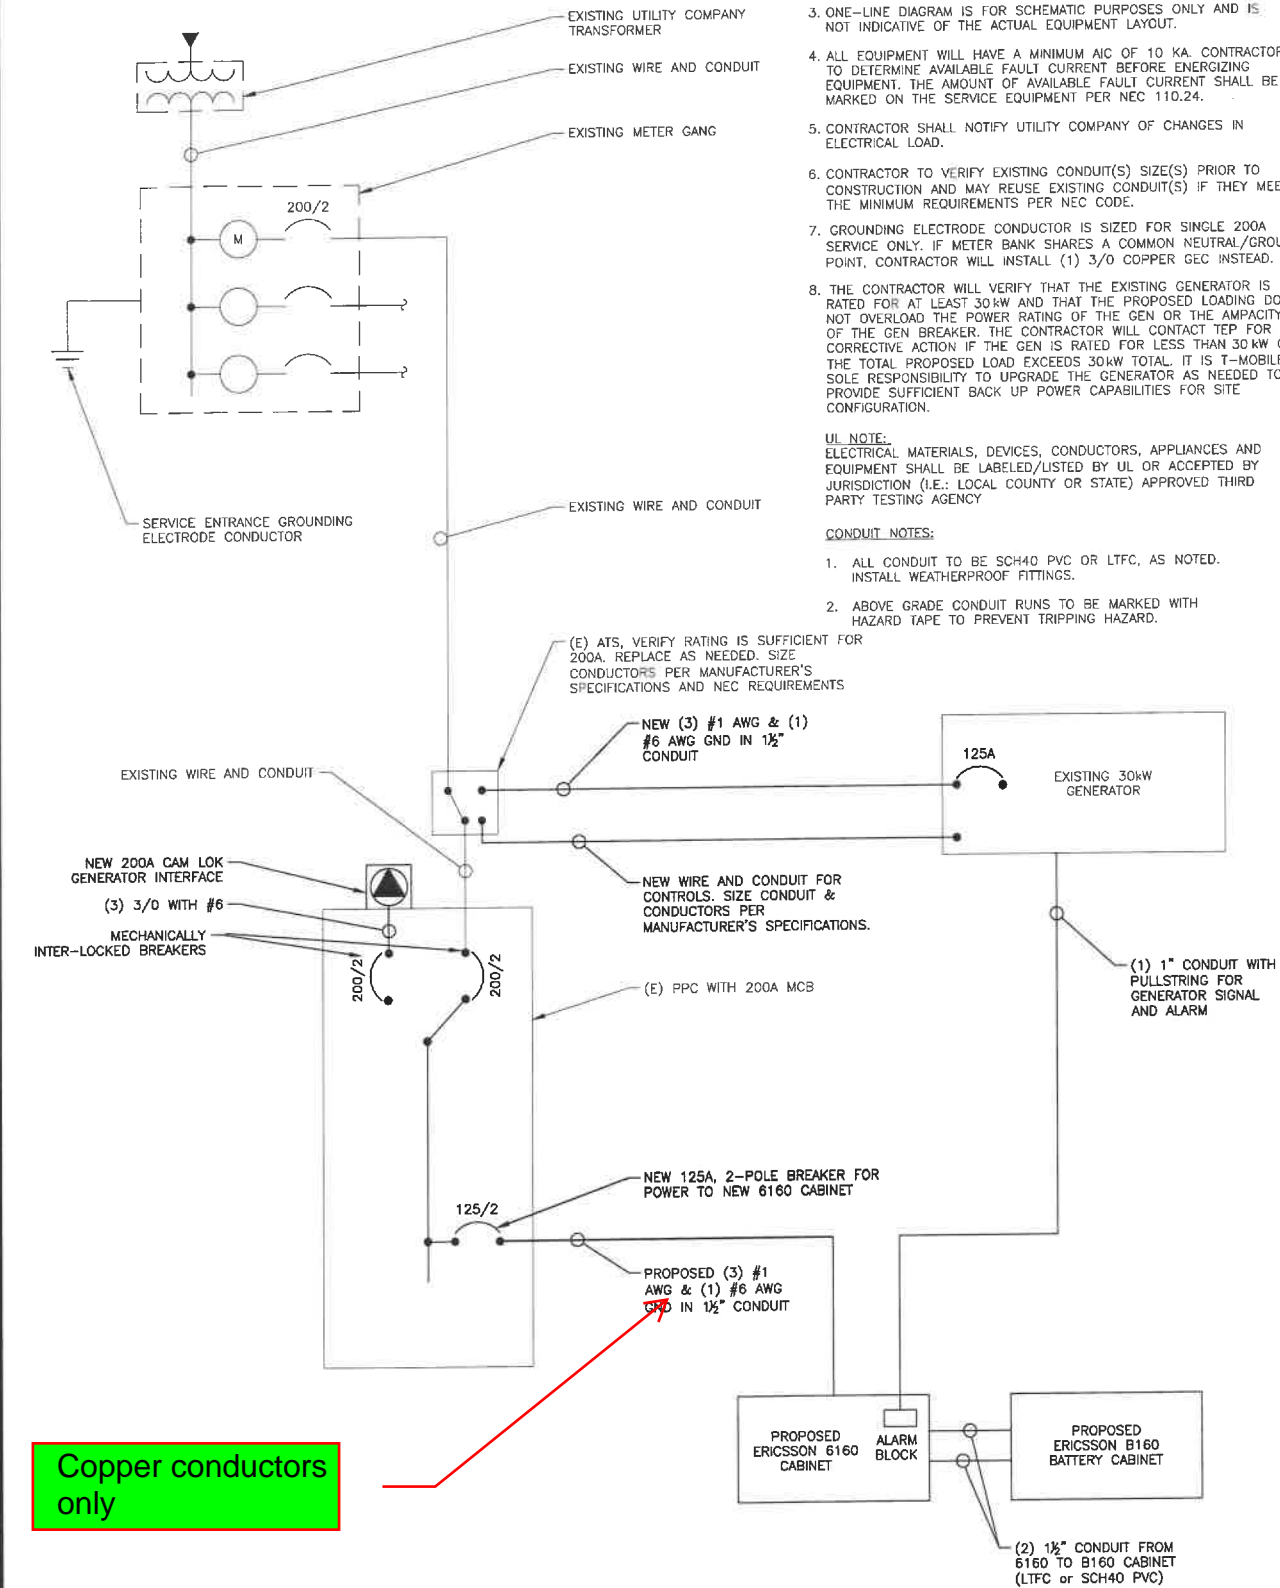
EXISTING UTILITY COMPANY TRANSFORMER

EXISTING WIRE AND CONDUIT

EXISTING METER GANG

200/2

M

SERVICE ENTRANCE GROUNDING ELECTRODE CONDUCTOR

EXISTING WIRE AND CONDUIT

3. ONE-LINE DIAGRAM IS FOR SCHEMATIC PURPOSES ONLY AND IS NOT INDICATIVE OF THE ACTUAL EQUIPMENT LAYOUT.

4. ALL EQUIPMENT WILL HAVE A MINIMUM AIC OF 10 KA. CONTRACTOR TO DETERMINE AVAILABLE FAULT CURRENT BEFORE ENERGIZING EQUIPMENT. THE AMOUNT OF AVAILABLE FAULT CURRENT SHALL BE MARKED ON THE SERVICE EQUIPMENT PER NEC 110.24.

5. CONTRACTOR SHALL NOTIFY UTILITY COMPANY OF CHANGES IN ELECTRICAL LOAD.

6. CONTRACTOR TO VERIFY EXISTING CONDUIT(S) SIZE(S) PRIOR TO CONSTRUCTION AND MAY REUSE EXISTING CONDUIT(S) IF THEY MEE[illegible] THE MINIMUM REQUIREMENTS PER NEC CODE.

7. GROUNDING ELECTRODE CONDUCTOR IS SIZED FOR SINGLE 200A SERVICE ONLY. IF METER BANK SHARES A COMMON NEUTRAL/GROU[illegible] POINT, CONTRACTOR WILL INSTALL (1) 3/0 COPPER GEC INSTEAD.

8. THE CONTRACTOR WILL VERIFY THAT THE EXISTING GENERATOR IS RATED FOR AT LEAST 30 kW AND THAT THE PROPOSED LOADING DO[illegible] NOT OVERLOAD THE POWER RATING OF THE GEN OR THE AMPACITY OF THE GEN BREAKER. THE CONTRACTOR WILL CONTACT TEP FOR CORRECTIVE ACTION IF THE GEN IS RATED FOR LESS THAN 30 kW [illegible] THE TOTAL PROPOSED LOAD EXCEEDS 30kW TOTAL. IT IS T-MOBIL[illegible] SOLE RESPONSIBILITY TO UPGRADE THE GENERATOR AS NEEDED TO PROVIDE SUFFICIENT BACK UP POWER CAPABILITIES FOR SITE CONFIGURATION.

UL NOTE:
ELECTRICAL MATERIALS, DEVICES, CONDUCTORS, APPLIANCES AND EQUIPMENT SHALL BE LABELED/LISTED BY UL OR ACCEPTED BY JURISDICTION (I.E.: LOCAL COUNTY OR STATE) APPROVED THIRD PARTY TESTING AGENCY

CONDUIT NOTES:

1. ALL CONDUIT TO BE SCH40 PVC OR LTFC, AS NOTED. INSTALL WEATHERPROOF FITTINGS.

2. ABOVE GRADE CONDUIT RUNS TO BE MARKED WITH HAZARD TAPE TO PREVENT TRIPPING HAZARD.

(E) ATS, VERIFY RATING IS SUFFICIENT FOR 200A. REPLACE AS NEEDED. SIZE CONDUCTORS PER MANUFACTURER'S SPECIFICATIONS AND NEC REQUIREMENTS

NEW (3) #1 AWG & (1) #6 AWG GND IN 1½" CONDUIT

125A

EXISTING 30kW GENERATOR

EXISTING WIRE AND CONDUIT

NEW 200A CAM LOK GENERATOR INTERFACE

(3) 3/0 WITH #6

MECHANICALLY INTER-LOCKED BREAKERS

200/2

200/2

NEW WIRE AND CONDUIT FOR CONTROLS. SIZE CONDUIT & CONDUCTORS PER MANUFACTURER'S SPECIFICATIONS.

(E) PPC WITH 200A MCB

(1) 1" CONDUIT WITH PULLSTRING FOR GENERATOR SIGNAL AND ALARM

NEW 125A, 2-POLE BREAKER FOR POWER TO NEW 6160 CABINET

125/2

PROPOSED (3) #1 AWG & (1) #6 AWG GND IN 1½" CONDUIT

Copper conductors only

PROPOSED ERICSSON 6160 CABINET

ALARM BLOCK

PROPOSED ERICSSON B160 BATTERY CABINET

(2) 1½" CONDUIT FROM 6160 TO B160 CABINET (LTFC or SCH40 PVC)